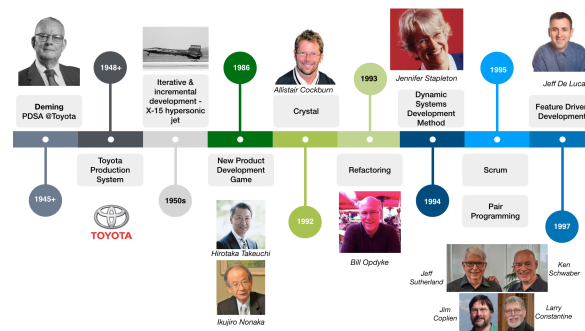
Deming PDSA @Toyota

1948+

Iterative & incremental development - X-15 hypersonic jet

1986

Allistair Cockburn

Crystal

1993

Jennifer Stapleton

Dynamic Systems Development Method

1995

Jeff De Luca

Feature Driven Development

1945+

Toyota Production System

TOYOTA

1950s

New Product Development Game

Hirotaka Takeuchi

Ikujiro Nonaka

1992

Refactoring

Bill Opdyke

1994

Scrum

Pair Programming

1997

Jeff Sutherland

Ken Schwaber

Jim Coplien

Larry Constantine